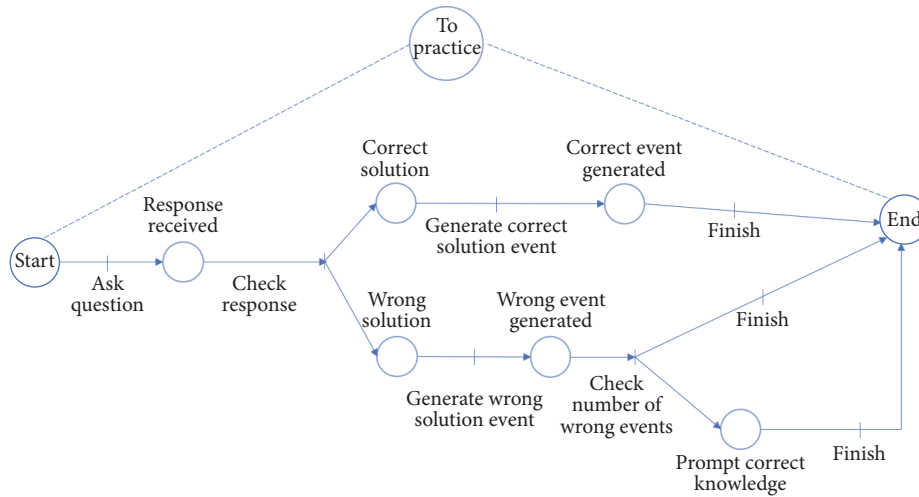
To practice

Start

Ask question

Response received

Check response

Correct solution

Generate correct solution event

Correct event generated

Finish

End

Wrong solution

Generate wrong solution event

Wrong event generated

Check number of wrong events

Finish

Prompt correct knowledge

Finish